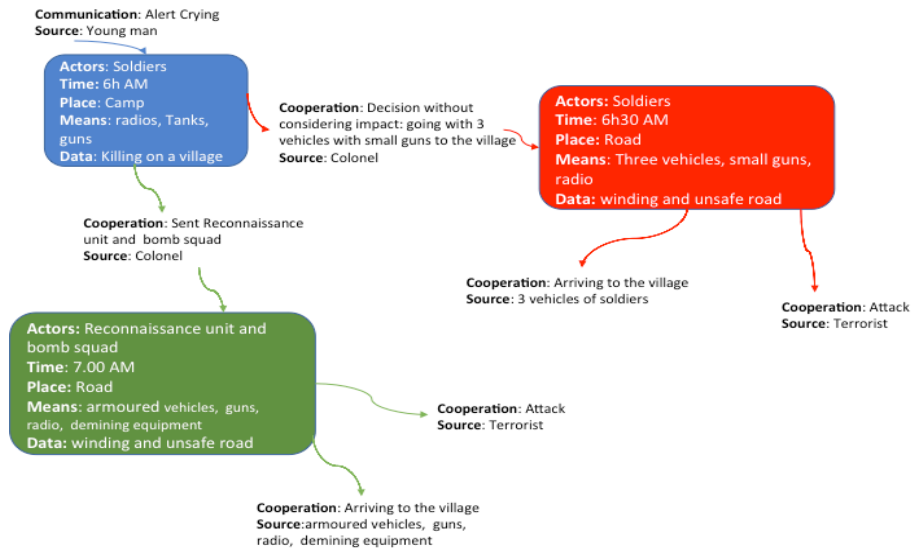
**Communication**: Alert Crying
**Source**: Young man

**Actors**: Soldiers
**Time**: 6h AM
**Place**: Camp
**Means**: radios, Tanks, guns
**Data**: Killing on a village

**Cooperation**: Decision without considering impact: going with 3 vehicles with small guns to the village
**Source**: Colonel

**Actors**: Soldiers
**Time**: 6h30 AM
**Place**: Road
**Means**: Three vehicles, small guns, radio
**Data**: winding and unsafe road

**Cooperation**: Sent Reconnaissance unit and bomb squad
**Source**: Colonel

**Cooperation**: Arriving to the village
**Source**: 3 vehicles of soldiers

**Cooperation**: Attack
**Source**: Terrorist

**Actors**: Reconnaissance unit and bomb squad
**Time**: 7.00 AM
**Place**: Road
**Means**: armoured vehicles, guns, radio, demining equipment
**Data**: winding and unsafe road

**Cooperation**: Attack
**Source**: Terrorist

**Cooperation**: Arriving to the village
**Source**:armoured vehicles, guns, radio, demining equipment